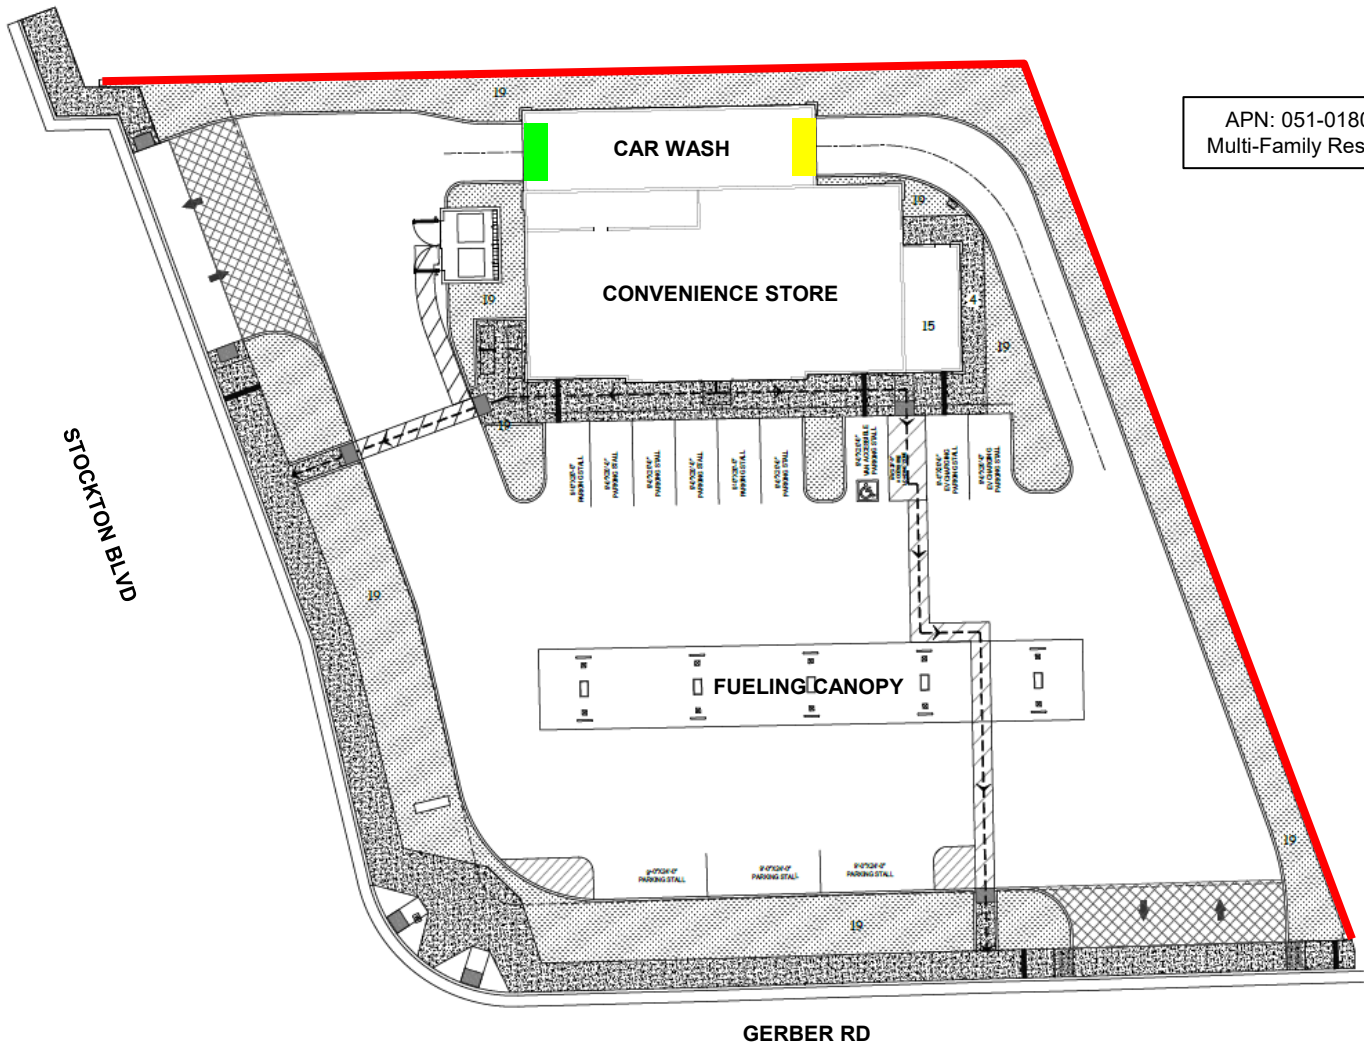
APN: 051-0180
Multi-Family Res

CAR WASH

CONVENIENCE STORE

15

19

19

19

19

19

19

19

4

STOCKTON BLVD

FUELING CANOPY

GERBER RD

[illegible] PARKING STALL

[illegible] PARKING STALL

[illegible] PARKING STALL

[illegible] PARKING STALL

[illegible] PARKING STALL

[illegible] PARKING STALL

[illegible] ACCESSIBLE PARKING STALL

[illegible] EV CHARGING PARKING STALL

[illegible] EV CHARGING PARKING STALL

9'-0"X18'-0" PARKING STALL

9'-0"X18'-0" PARKING STALL

9'-0"X18'-0" PARKING STALL